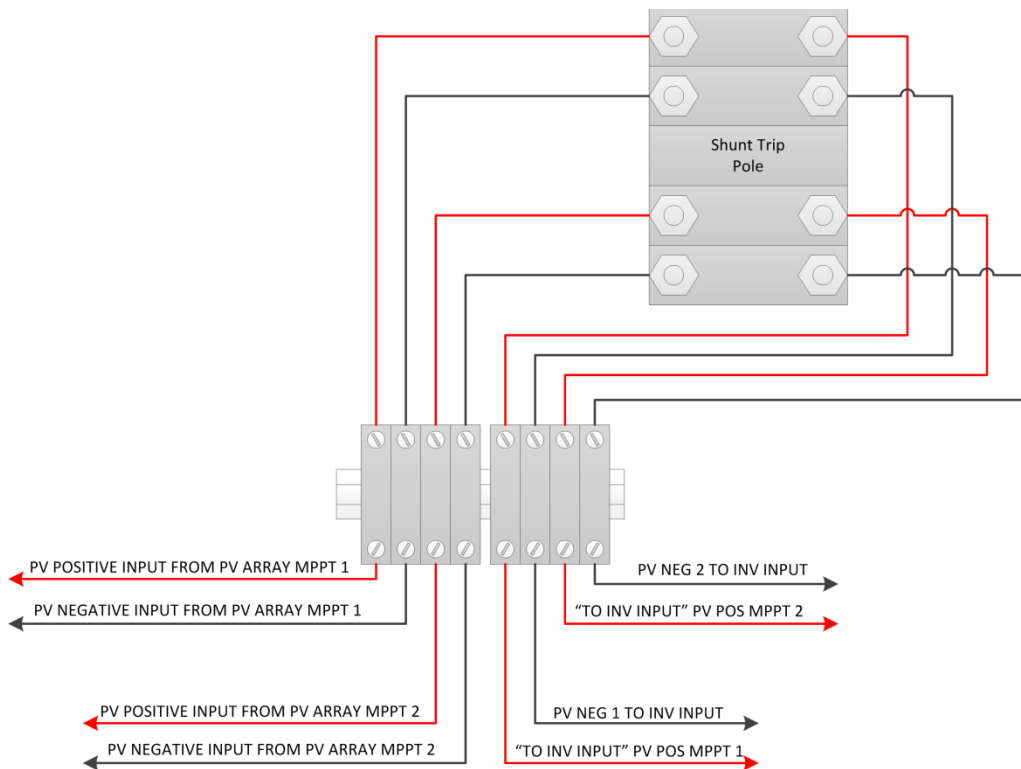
Shunt Trip Pole

PV POSITIVE INPUT FROM PV ARRAY MPPT 1

PV NEGATIVE INPUT FROM PV ARRAY MPPT 1

PV NEG 2 TO INV INPUT

“TO INV INPUT” PV POS MPPT 2

PV POSITIVE INPUT FROM PV ARRAY MPPT 2

PV NEGATIVE INPUT FROM PV ARRAY MPPT 2

PV NEG 1 TO INV INPUT

“TO INV INPUT” PV POS MPPT 1